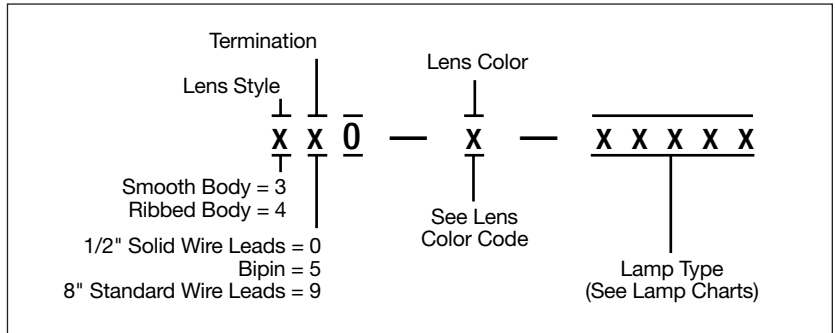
Termination

Lens Style

Lens Color

X X 0 — X — X X X X X

Smooth Body = 3
Ribbed Body = 4

1/2" Solid Wire Leads = 0
Bipin = 5
8" Standard Wire Leads = 9

See Lens Color Code

Lamp Type (See Lamp Charts)